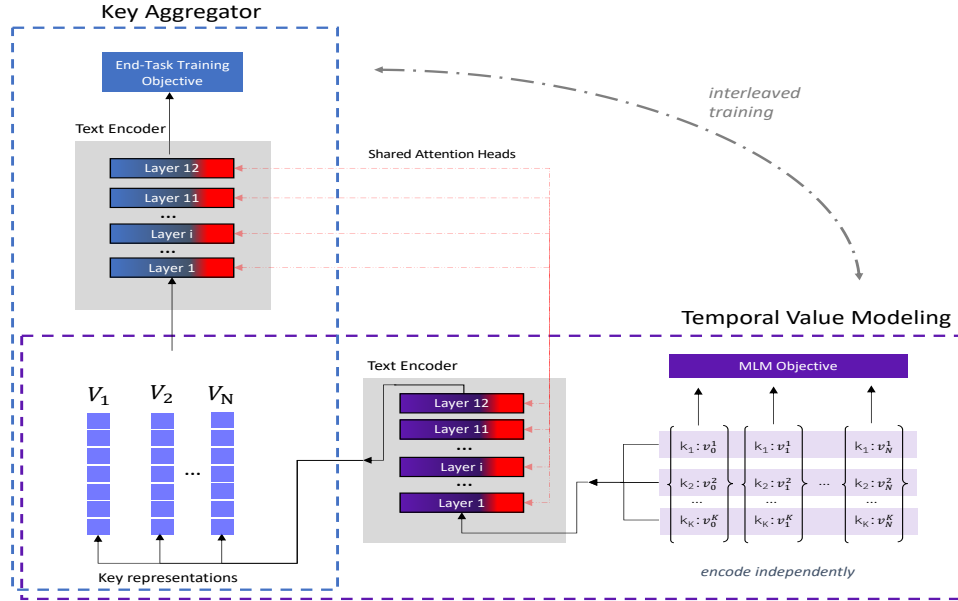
Key Aggregator

End-Task Training Objective

Text Encoder

Layer 12

Layer 11

...

Layer i

...

Layer 1

interleaved training

Shared Attention Heads

Temporal Value Modeling

$V_1$ $V_2$ $V_N$

...

Key representations

Text Encoder

Layer 12

Layer 11

...

Layer i

...

Layer 1

MLM Objective

$k_1 : v_0^1$ $k_1 : v_1^1$ $k_1 : v_N^1$

$k_2 : v_0^2$ $k_2 : v_1^2$ ... $k_2 : v_N^2$

... ... ...

$k_K : v_0^K$ $k_K : v_1^K$ $k_K : v_N^K$

encode independently